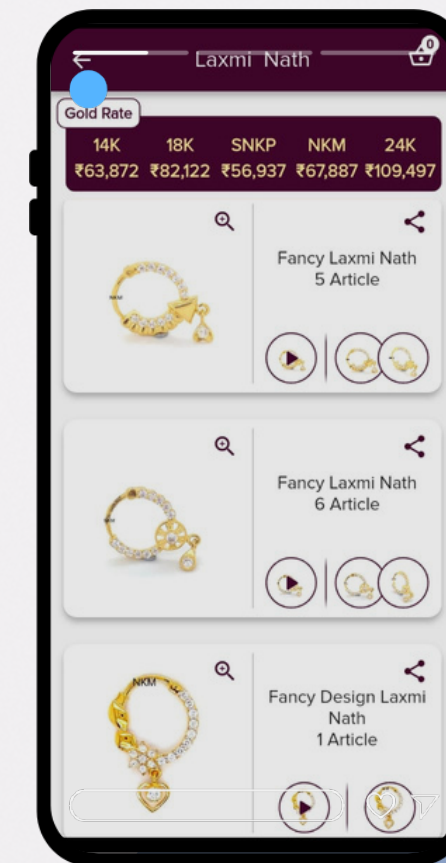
Laxmi Nath

0

Gold Rate

| 14K | 18K | SNKP | NKM | 24K |
|---|---|---|---|---|
| ₹63,872 | ₹82,122 | ₹56,937 | ₹67,887 | ₹109,497 |

Fancy Laxmi Nath
5 Article

Fancy Laxmi Nath
6 Article

NKM

Fancy Design Laxmi Nath
1 Article